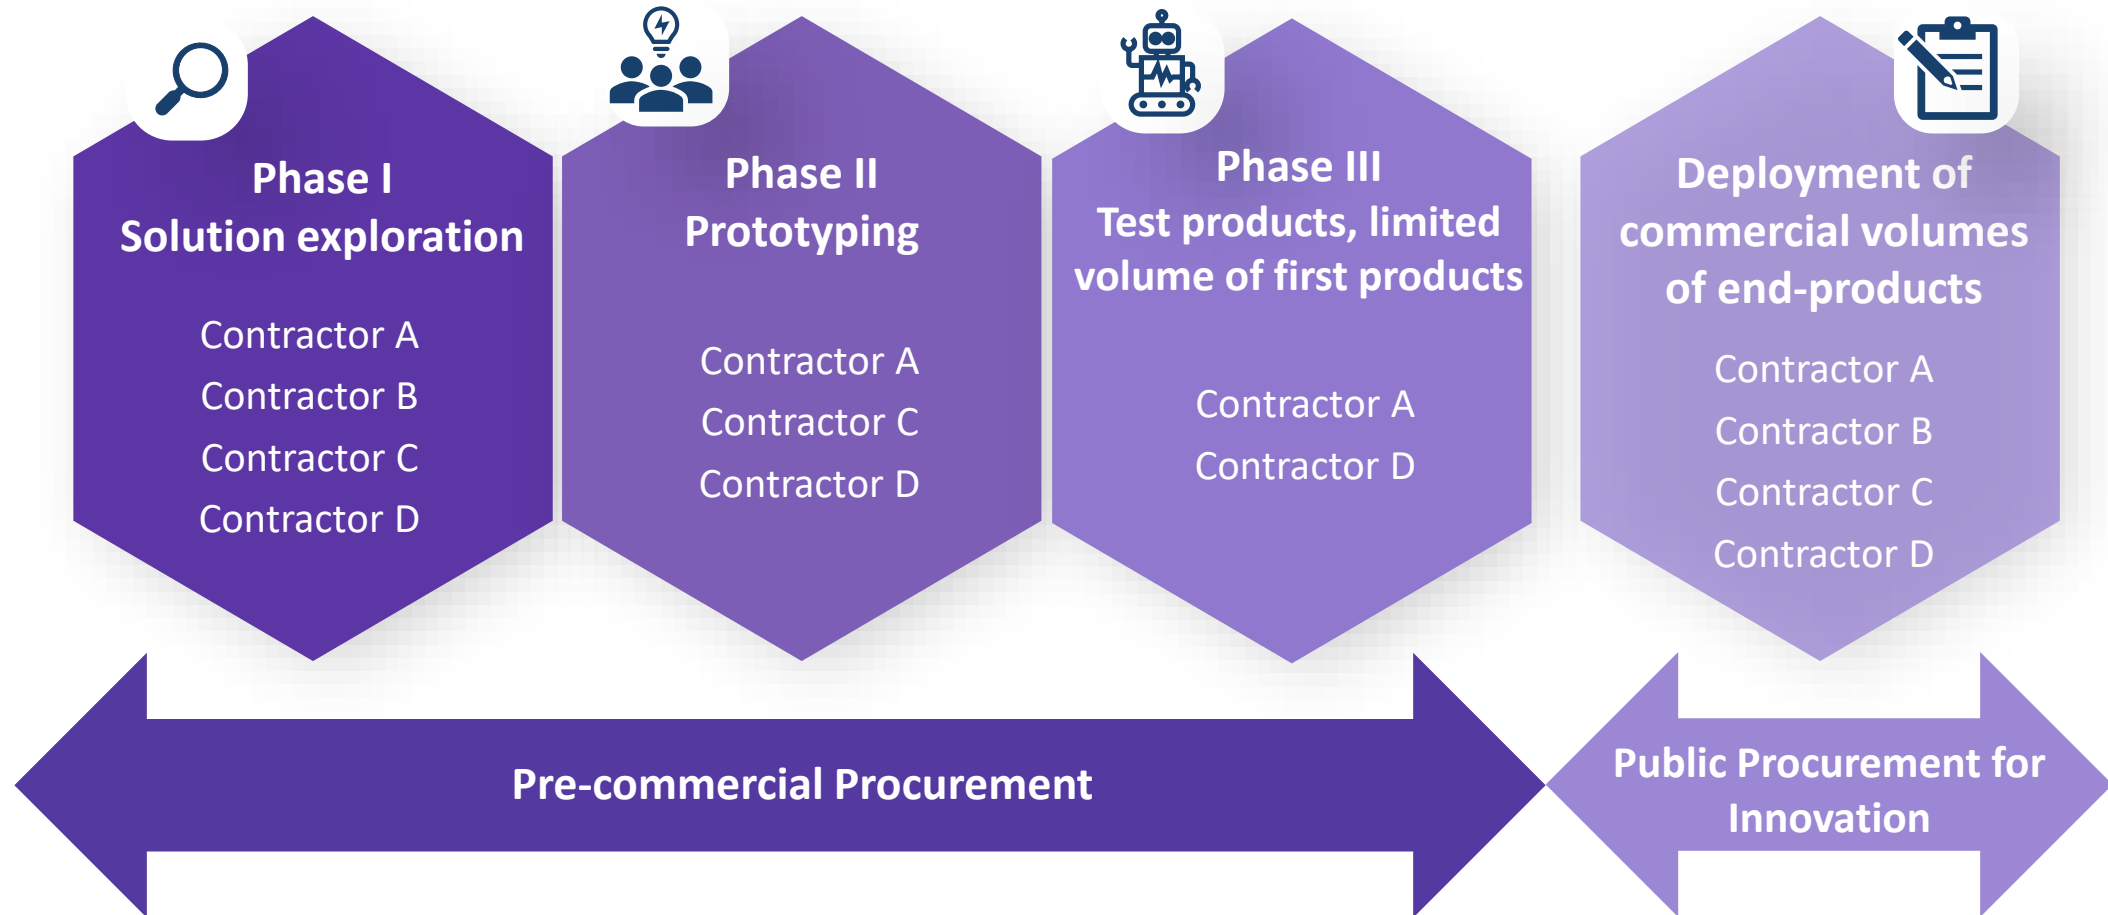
Phase I
Solution exploration

Contractor A
Contractor B
Contractor C
Contractor D

Phase II
Prototyping

Contractor A
Contractor C
Contractor D

Phase III
Test products, limited volume of first products

Contractor A
Contractor D

Deployment of commercial volumes of end-products

Contractor A
Contractor B
Contractor C
Contractor D

Pre-commercial Procurement

Public Procurement for Innovation